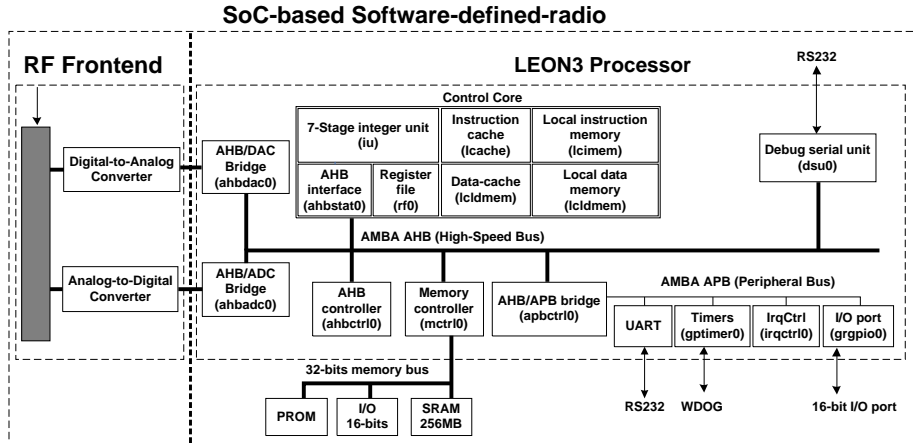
SoC-based Software-defined-radio

RF Frontend

LEON3 Processor

RS232

Control Core

7-Stage integer unit (iu)

Instruction cache (Icache)

Local instruction memory (lcimem)

AHB interface (ahbstat0)

Register file (rf0)

Data-cache (lcldmem)

Local data memory (lcldmem)

Debug serial unit (dsu0)

Digital-to-Analog Converter

AHB/DAC Bridge (ahbdac0)

AMBA AHB (High-Speed Bus)

Analog-to-Digital Converter

AHB/ADC Bridge (ahbadc0)

AHB controller (ahbctrl0)

Memory controller (mctrl0)

AHB/APB bridge (apbctrl0)

AMBA APB (Peripheral Bus)

UART

Timers (gptimer0)

IrqCtrl (irqctrl0)

I/O port (grgpio0)

32-bits memory bus

PROM

I/O 16-bits

SRAM 256MB

RS232

WDOG

16-bit I/O port